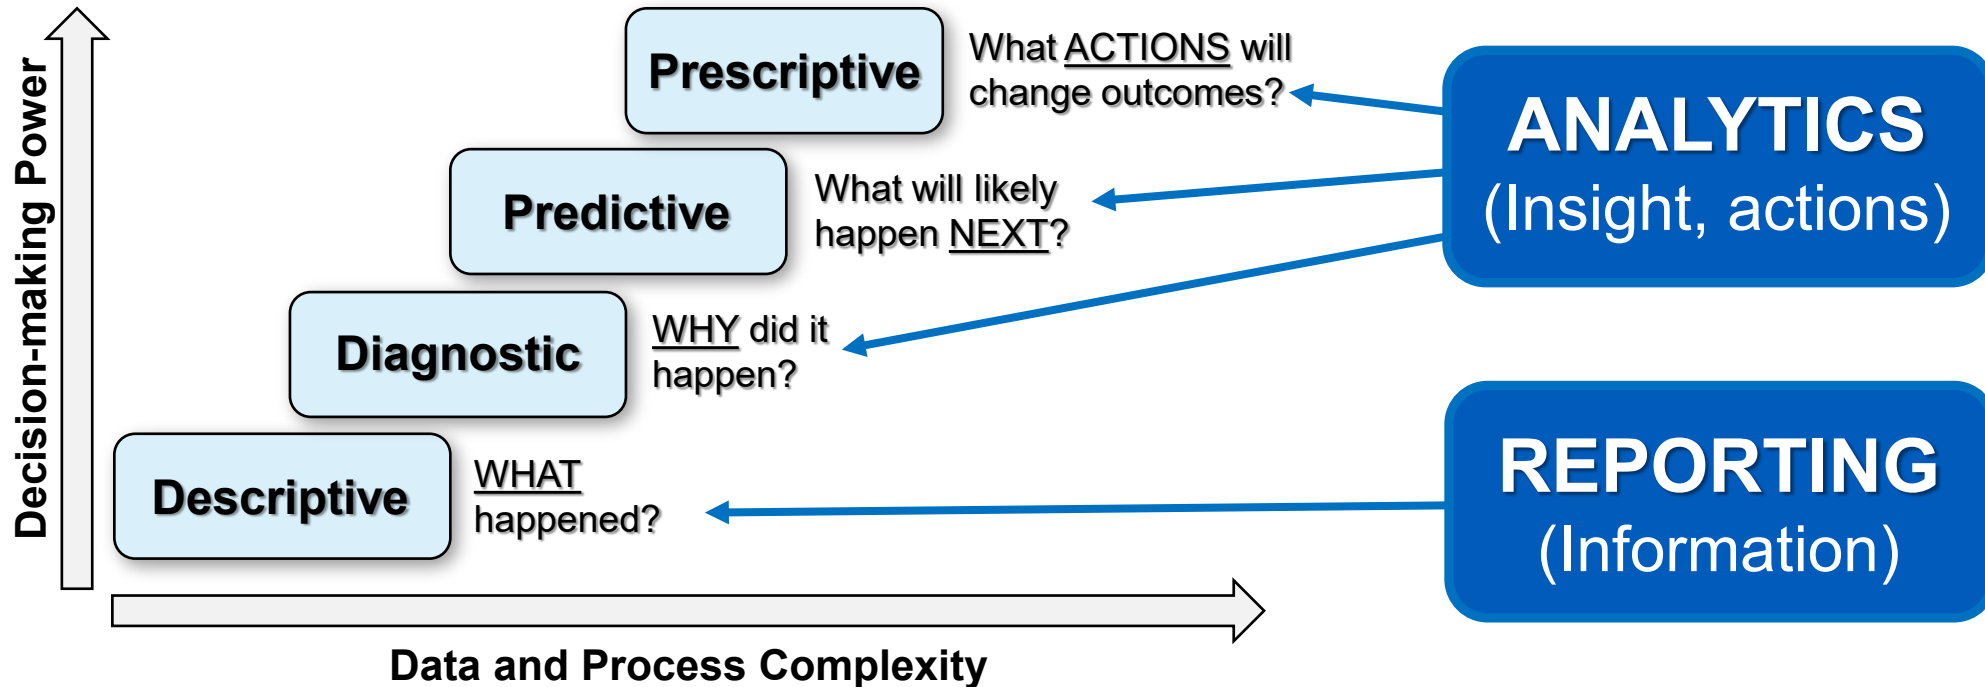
Decision-making Power

Prescriptive

What ACTIONS will change outcomes?

Predictive

What will likely happen NEXT?

Diagnostic

WHY did it happen?

Descriptive

WHAT happened?

ANALYTICS
(Insight, actions)

REPORTING
(Information)

Data and Process Complexity